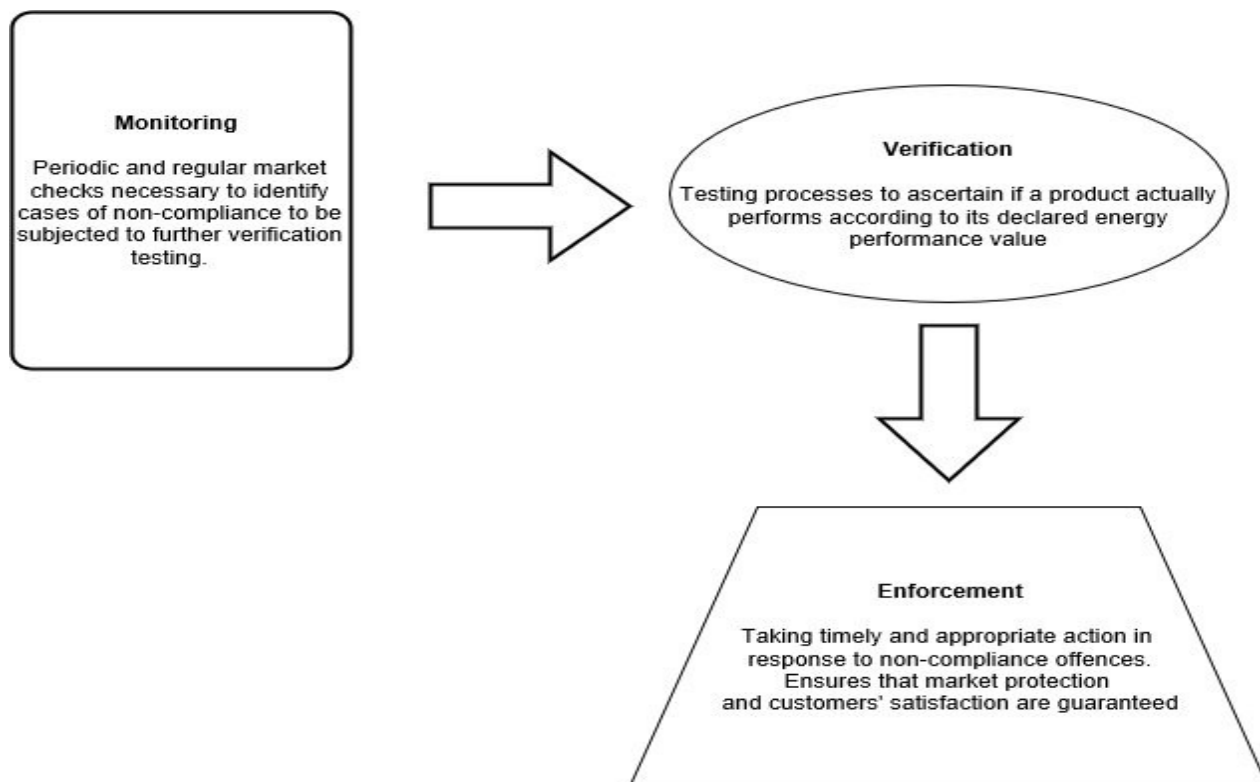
Monitoring

Periodic and regular market checks necessary to identify cases of non-compliance to be subjected to further verification testing.

Verification

Testing processes to ascertain if a product actually performs according to its declared energy performance value

Enforcement

Taking timely and appropriate action in response to non-compliance offences. Ensures that market protection and customers' satisfaction are guaranteed